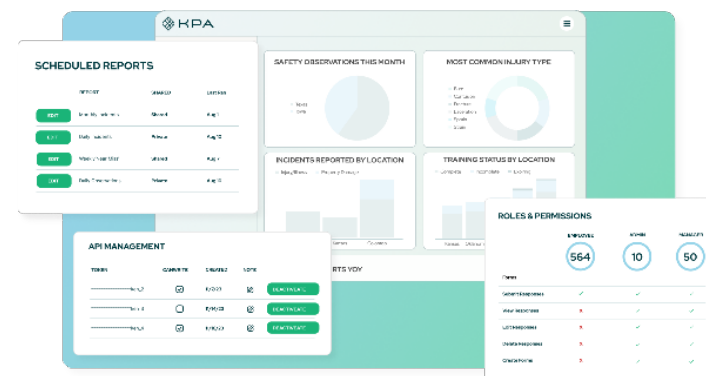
KPA

SCHEDULED REPORTS

| | REPORT | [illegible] | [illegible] |
|---|---|---|---|
| EDIT | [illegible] | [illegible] | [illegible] |
| EDIT | Daily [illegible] | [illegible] | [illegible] |
| EDIT | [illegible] | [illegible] | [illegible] |
| EDIT | Daily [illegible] | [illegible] | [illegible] |

SAFETY OBSERVATIONS THIS MONTH

MOST COMMON INJURY TYPE

INCIDENTS REPORTED BY LOCATION

TRAINING STATUS BY LOCATION

API MANAGEMENT

| TOKEN | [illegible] | CREATED | NOTE | |
|---|---|---|---|---|
| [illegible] | | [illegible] | | DEACTIVATE |
| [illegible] | | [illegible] | | DEACTIVATE |
| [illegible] | | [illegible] | | DEACTIVATE |

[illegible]RTS YOY

ROLES & PERMISSIONS

| | EMPLOYEES | ADMIN | MANAGERS |
|---|---|---|---|
| | 564 | 10 | 50 |
| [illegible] | | | |
| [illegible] | ✓ | ✓ | ✓ |
| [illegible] | ✕ | ✓ | ✓ |
| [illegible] | ✕ | ✓ | ✓ |
| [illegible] | ✕ | ✓ | ✓ |
| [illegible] | ✕ | ✓ | ✓ |